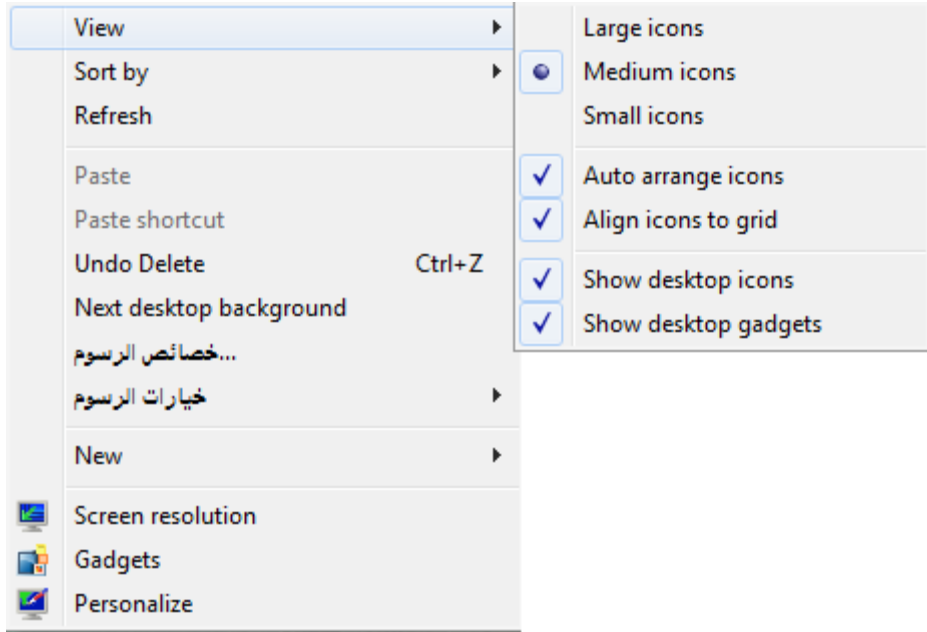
View
Sort by
Refresh

Paste
Paste shortcut
Undo Delete Ctrl+Z
Next desktop background
خصائص الرسوم...
خيارات الرسوم

New

Screen resolution
Gadgets
Personalize

Large icons
Medium icons
Small icons

Auto arrange icons
Align icons to grid

Show desktop icons
Show desktop gadgets